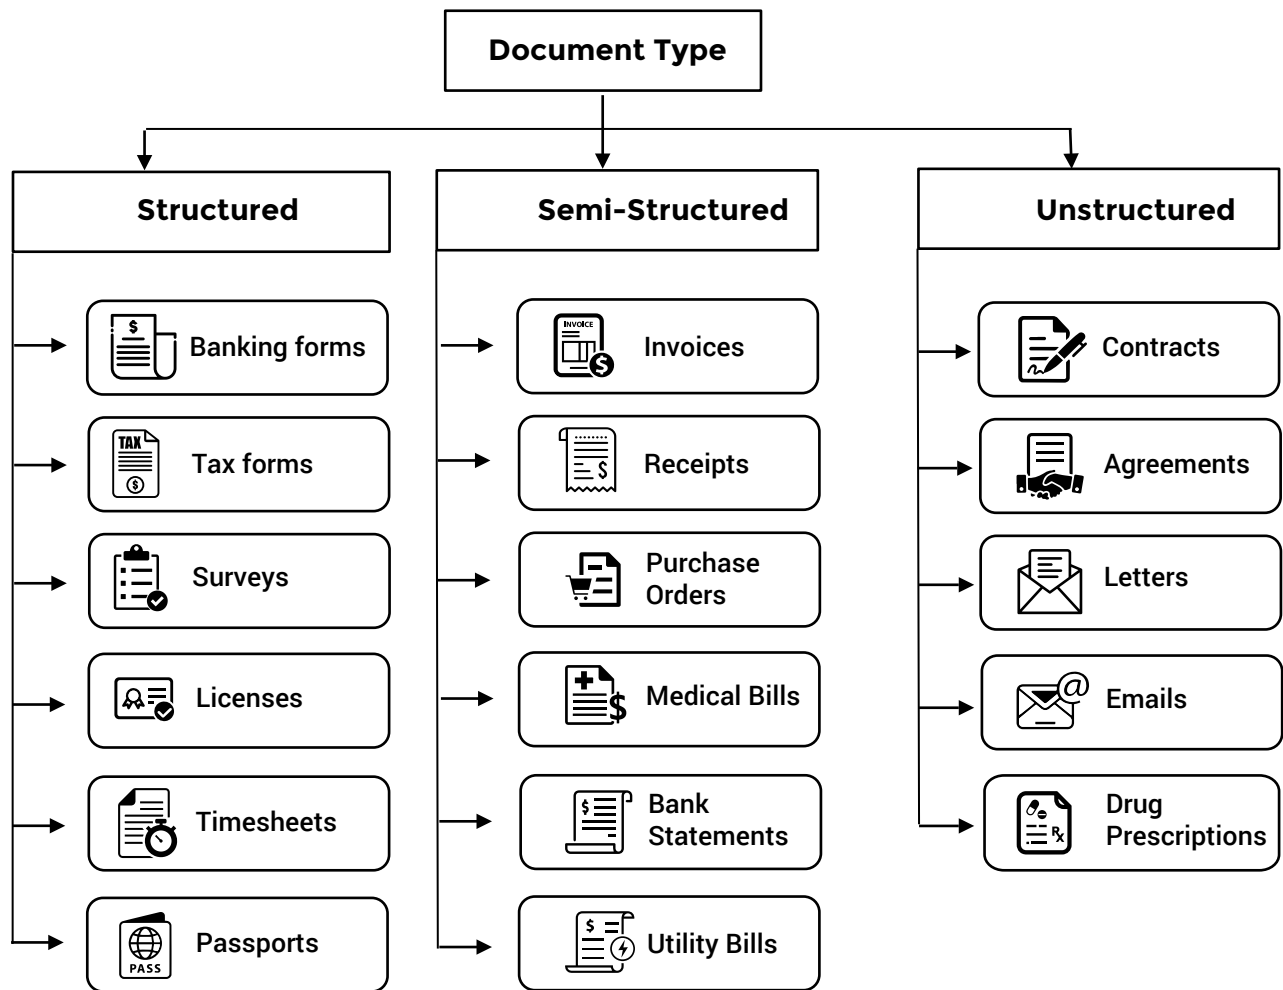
Document Type

Structured

$ Banking forms

TAX Tax forms

Surveys

Licenses

Timesheets

PASS Passports

Semi-Structured

INVOICE Invoices

Receipts

Purchase Orders

Medical Bills

Bank Statements

Utility Bills

Unstructured

Contracts

Agreements

Letters

Emails

Drug Prescriptions